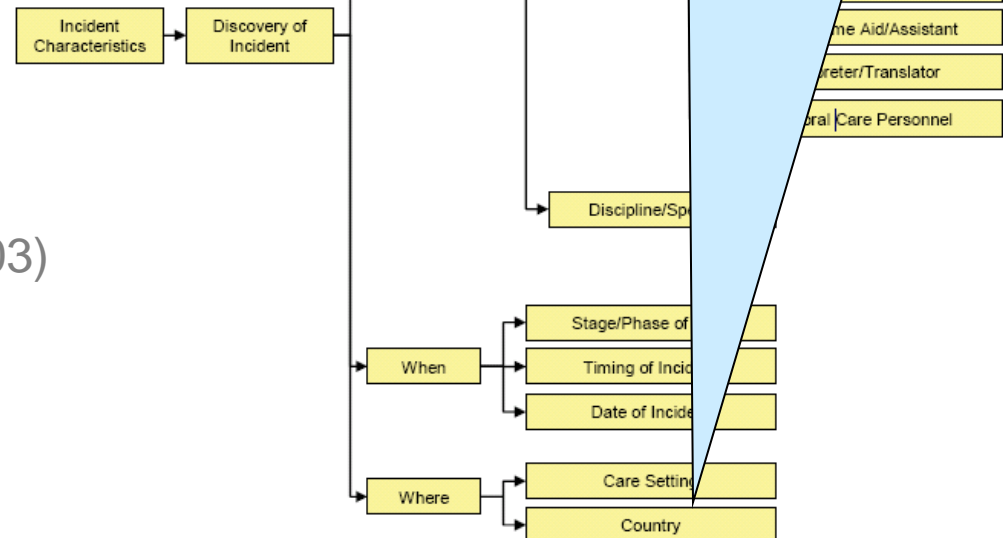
Incident Characteristics

Discovery of Incident

me Aid/Assistant

preter/Translator

oral Care Personnel

Discipline/Spe

03)

When

Stage/Phase of

Timing of Incid

Date of Incide

Where

Care Setting

Country